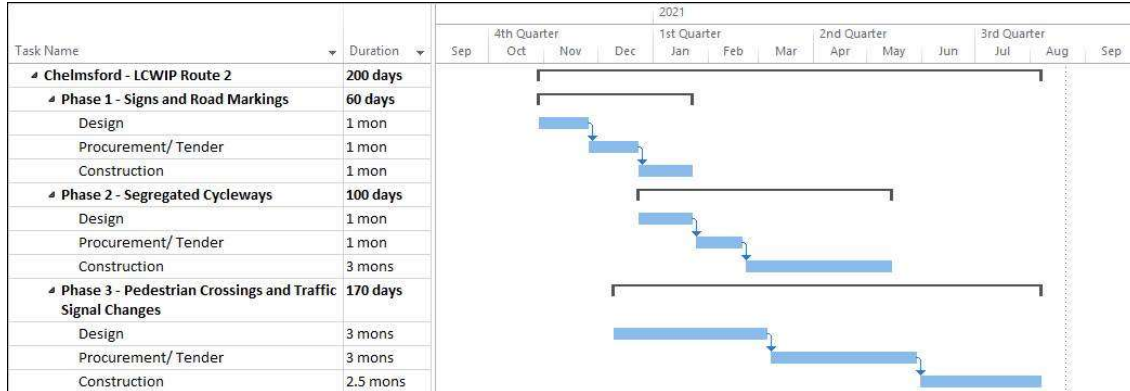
| Task Name | Duration | | | | | | | | | | | | |
|---|---|---|---|---|---|---|---|---|---|---|---|---|---|
| | | | 4th Quarter | | | 2021 1st Quarter | | | 2nd Quarter | | | 3rd Quarter | |
| | | Sep | Oct | Nov | Dec | Jan | Feb | Mar | Apr | May | Jun | Jul | Aug | Sep |
| ◢ Chelmsford - LCWIP Route 2 | 200 days | | | | | | | | | | | | |
| ◢ Phase 1 - Signs and Road Markings | 60 days | | | | | | | | | | | | |
| Design | 1 mon | | | | | | | | | | | | |
| Procurement/ Tender | 1 mon | | | | | | | | | | | | |
| Construction | 1 mon | | | | | | | | | | | | |
| ◢ Phase 2 - Segregated Cycleways | 100 days | | | | | | | | | | | | |
| Design | 1 mon | | | | | | | | | | | | |
| Procurement/ Tender | 1 mon | | | | | | | | | | | | |
| Construction | 3 mons | | | | | | | | | | | | |
| ◢ Phase 3 - Pedestrian Crossings and Traffic Signal Changes | 170 days | | | | | | | | | | | | |
| Design | 3 mons | | | | | | | | | | | | |
| Procurement/ Tender | 3 mons | | | | | | | | | | | | |
| Construction | 2.5 mons | | | | | | | | | | | | |